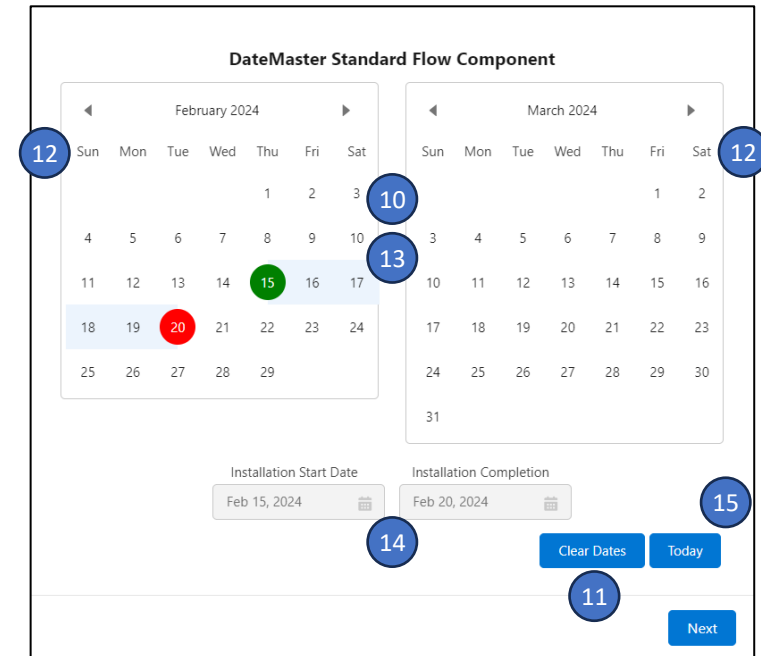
DateMaster Standard Flow Component

February 2024

12

| Sun | Mon | Tue | Wed | Thu | Fri | Sat |
|---|---|---|---|---|---|---|
| | | | | 1 | 2 | 3 |
| 4 | 5 | 6 | 7 | 8 | 9 | 10 |
| 11 | 12 | 13 | 14 | 15 | 16 | 17 |
| 18 | 19 | 20 | 21 | 22 | 23 | 24 |
| 25 | 26 | 27 | 28 | 29 | | |

10

13

March 2024

12

| Sun | Mon | Tue | Wed | Thu | Fri | Sat |
|---|---|---|---|---|---|---|
| | | | | | 1 | 2 |
| 3 | 4 | 5 | 6 | 7 | 8 | 9 |
| 10 | 11 | 12 | 13 | 14 | 15 | 16 |
| 17 | 18 | 19 | 20 | 21 | 22 | 23 |
| 24 | 25 | 26 | 27 | 28 | 29 | 30 |
| 31 | | | | | | |

Installation Start Date
Feb 15, 2024

Installation Completion
Feb 20, 2024

14

15

Clear Dates

Today

11

Next